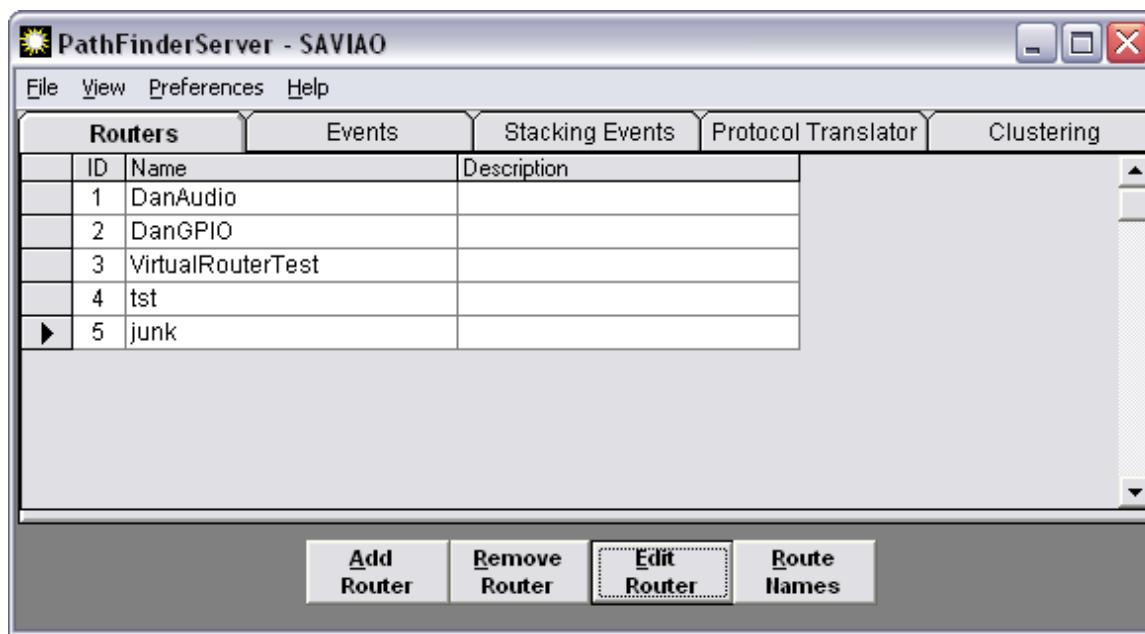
PathFinderServer - SAVIAO

File View Preferences Help

Routers | Events | Stacking Events | Protocol Translator | Clustering

| ID | Name | Description |
|---|---|---|
| 1 | DanAudio | |
| 2 | DanGPIO | |
| 3 | VirtualRouterTest | |
| 4 | tst | |
| 5 | junk | |

Add Router | Remove Router | Edit Router | Route Names